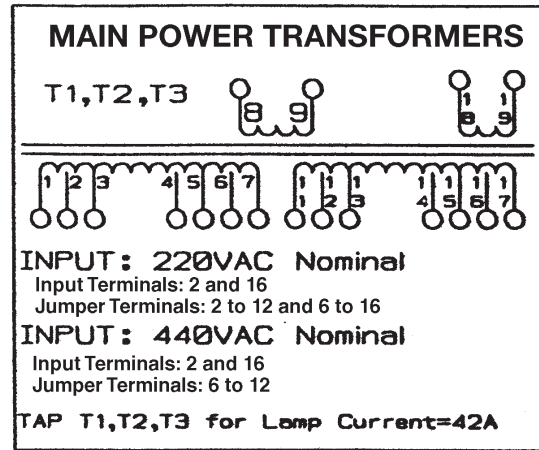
MAIN POWER TRANSFORMERS

T1,T2,T3

8 9

18 19

1 2 3 4 5 6 7

11 12 13 14 15 16 17

INPUT: 220VAC Nominal
Input Terminals: 2 and 16
Jumper Terminals: 2 to 12 and 6 to 16

INPUT: 440VAC Nominal
Input Terminals: 2 and 16
Jumper Terminals: 6 to 12

TAP T1,T2,T3 for Lamp Current=42A